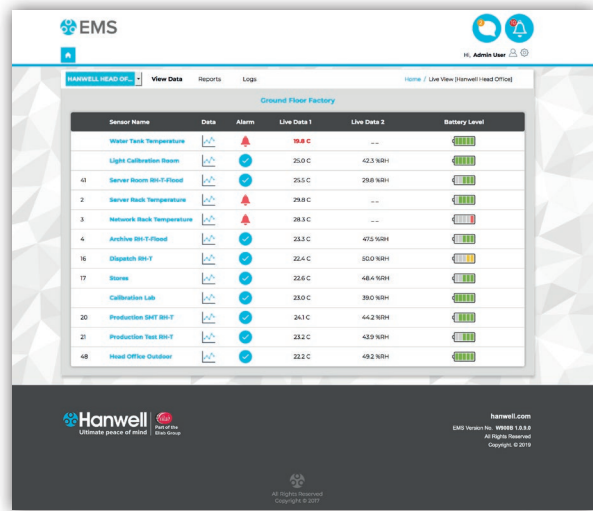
EMS

Hi, Admin User

HANWELL HEAD OF... View Data Reports Logs

Home / Live View [Hanwell Head Office]

Ground Floor Factory

| | Sensor Name | Data | Alarm | Live Data 1 | Live Data 2 | Battery Level |
|---|---|---|---|---|---|---|
| | Water Tank Temperature | | | 19.8 C | -- | |
| | Light Calibration Room | | | 25.0 C | 42.3 %RH | |
| 41 | Server Room RH-T-Flood | | | 25.5 C | 29.8 %RH | |
| 2 | Server Rack Temperature | | | 29.8 C | -- | |
| 3 | Network Rack Temperature | | | 28.3 C | -- | |
| 4 | Archive RH-T-Flood | | | 23.3 C | 47.5 %RH | |
| 16 | Dispatch RH-T | | | 22.4 C | 50.0 %RH | |
| 17 | Stores | | | 22.6 C | 48.4 %RH | |
| | Calibration Lab | | | 23.0 C | 39.0 %RH | |
| 20 | Production SMT RH-T | | | 24.1 C | 44.2 %RH | |
| 21 | Production Test RH-T | | | 23.2 C | 43.9 %RH | |
| 48 | Head Office Outdoor | | | 22.2 C | 49.2 %RH | |

Hanwell
Ultimate peace of mind
Part of the Ellab Group

hanwell.com
EMS Version No. W6000 1.0.0.0
All Rights Reserved
Copyright © 2019

All Rights Reserved
Copyright © 2017